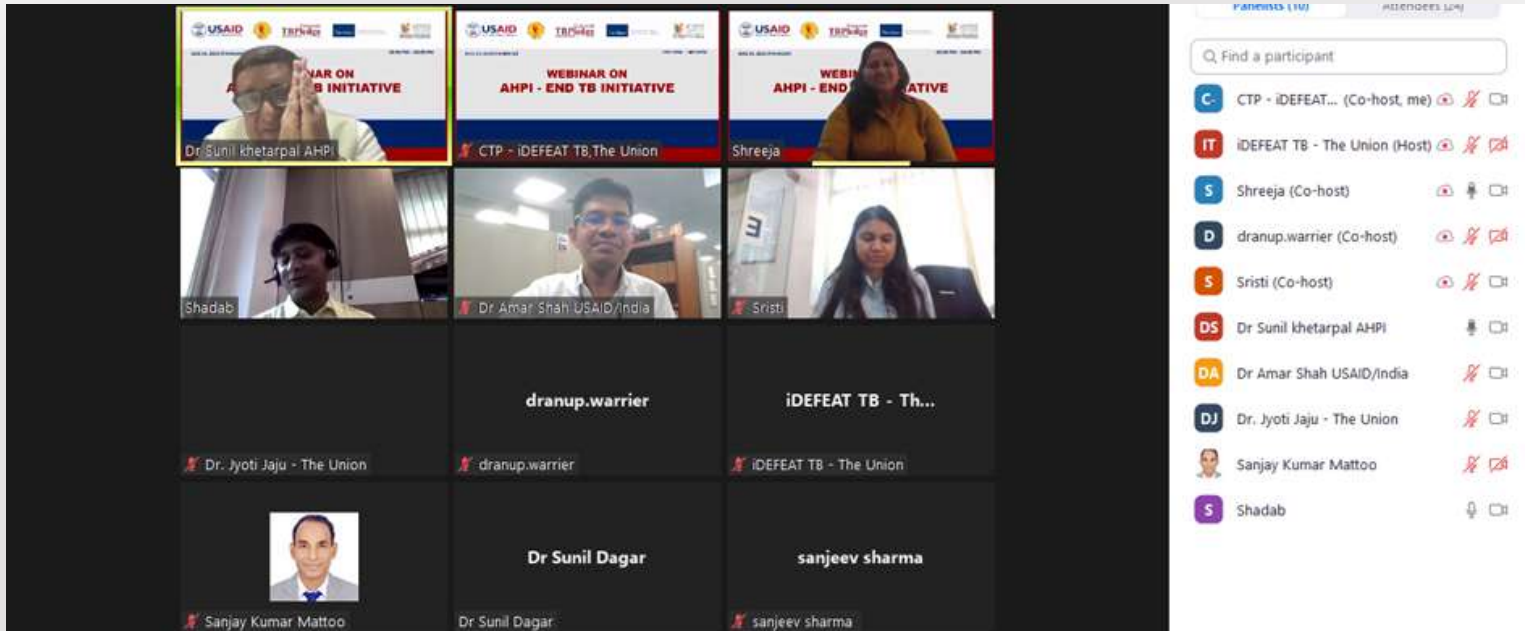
USAID TBMukt

NAR ON
A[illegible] B INITIATIVE

Dr Sunil khetarpal AHPI

USAID TBMukt

WEBINAR ON
AHPI - END TB INITIATIVE

CTP - iDEFEAT TB,The Union

USAID TBMukt

WEBI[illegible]
AHPI - END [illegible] ATIVE

Shreeja

Shadab

Dr Amar Shah USAID/India

Sristi

Dr. Jyoti Jaju - The Union

dranup.warrier

dranup.warrier

iDEFEAT TB - Th...

iDEFEAT TB - The Union

Sanjay Kumar Mattoo

Dr Sunil Dagar

Dr Sunil Dagar

sanjeev sharma

sanjeev sharma

Panelists (10)
Attendees (24)

Find a participant

C- CTP - iDEFEAT... (Co-host, me)
IT iDEFEAT TB - The Union (Host)
S Shreeja (Co-host)
D dranup.warrier (Co-host)
S Sristi (Co-host)
DS Dr Sunil khetarpal AHPI
DA Dr Amar Shah USAID/India
DJ Dr. Jyoti Jaju - The Union
Sanjay Kumar Mattoo
S Shadab